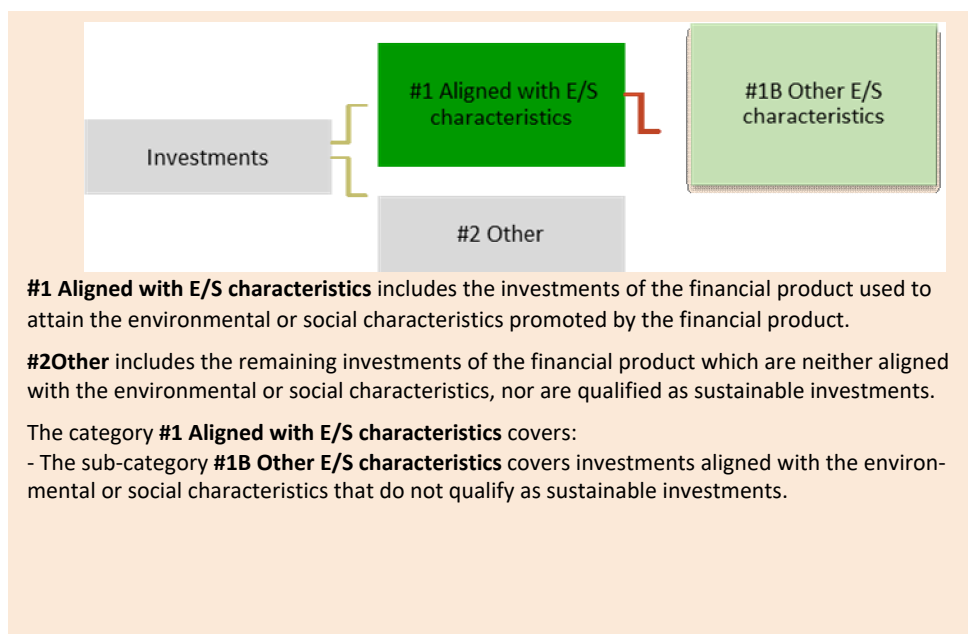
Investments

#1 Aligned with E/S characteristics

#1B Other E/S characteristics

#2 Other

**#1 Aligned with E/S characteristics** includes the investments of the financial product used to attain the environmental or social characteristics promoted by the financial product.

**#2Other** includes the remaining investments of the financial product which are neither aligned with the environmental or social characteristics, nor are qualified as sustainable investments.

The category **#1 Aligned with E/S characteristics** covers:
- The sub-category **#1B Other E/S characteristics** covers investments aligned with the environmental or social characteristics that do not qualify as sustainable investments.